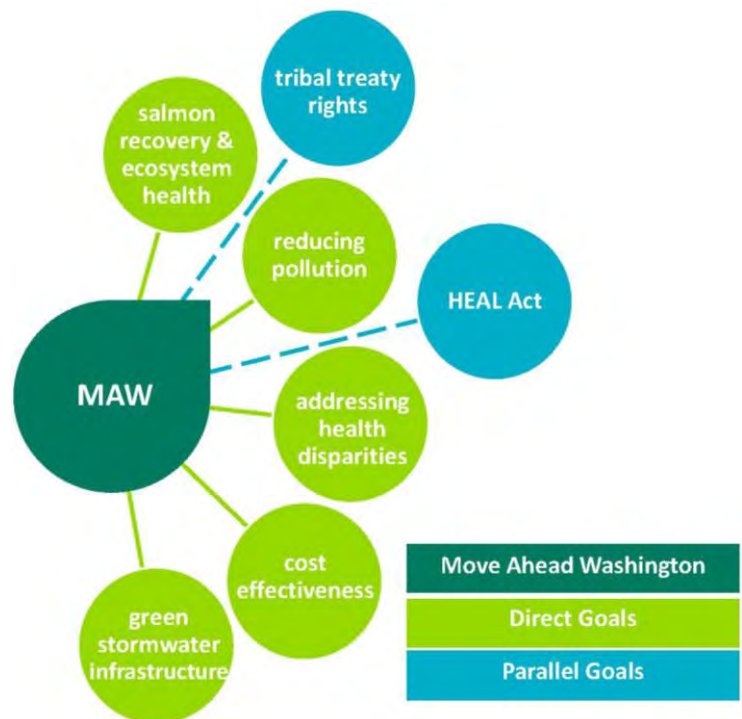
tribal treaty rights

salmon recovery & ecosystem health

reducing pollution

HEAL Act

MAW

addressing health disparities

cost effectiveness

green stormwater infrastructure

Move Ahead Washington

Direct Goals

Parallel Goals